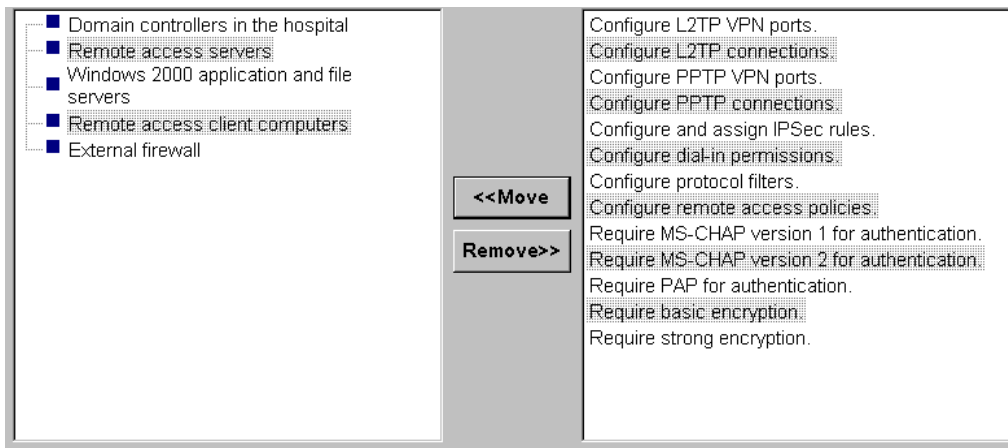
Domain controllers in the hospital
Remote access servers
Windows 2000 application and file servers
Remote access client computers
External firewall

<<Move
Remove>>

Configure L2TP VPN ports.
Configure L2TP connections.
Configure PPTP VPN ports.
Configure PPTP connections.
Configure and assign IPSec rules.
Configure dial-in permissions.
Configure protocol filters.
Configure remote access policies.
Require MS-CHAP version 1 for authentication.
Require MS-CHAP version 2 for authentication.
Require PAP for authentication.
Require basic encryption.
Require strong encryption.